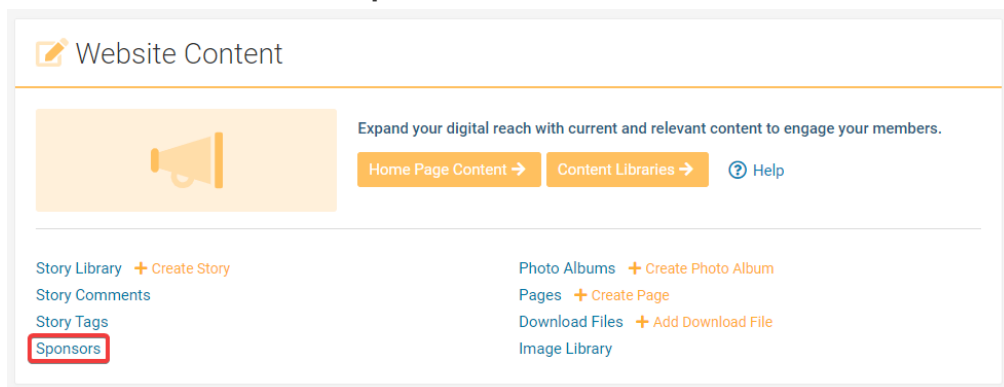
Website Content

Expand your digital reach with current and relevant content to engage your members.

Home Page Content →

Content Libraries →

Help

Story Library + Create Story
Story Comments
Story Tags
Sponsors

Photo Albums + Create Photo Album
Pages + Create Page
Download Files + Add Download File
Image Library